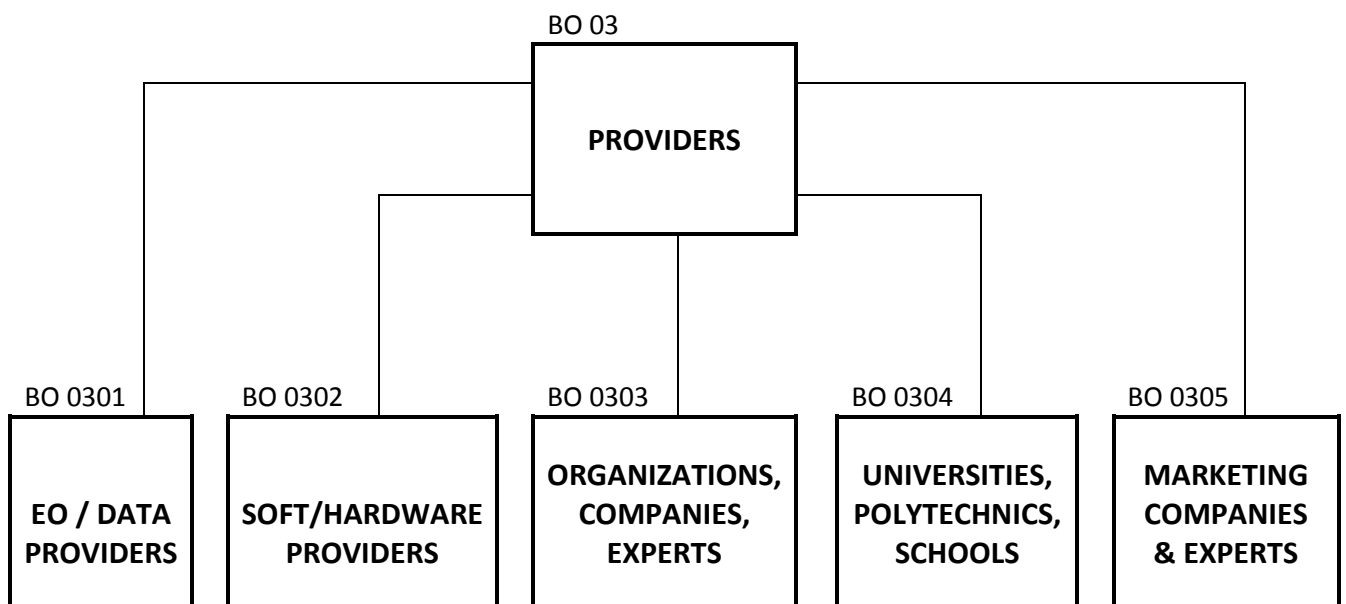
BO 03

PROVIDERS

BO 0301

EO / DATA PROVIDERS

BO 0302

SOFT/HARDWARE PROVIDERS

BO 0303

ORGANIZATIONS, COMPANIES, EXPERTS

BO 0304

UNIVERSITIES, POLYTECHNICS, SCHOOLS

BO 0305

MARKETING COMPANIES & EXPERTS